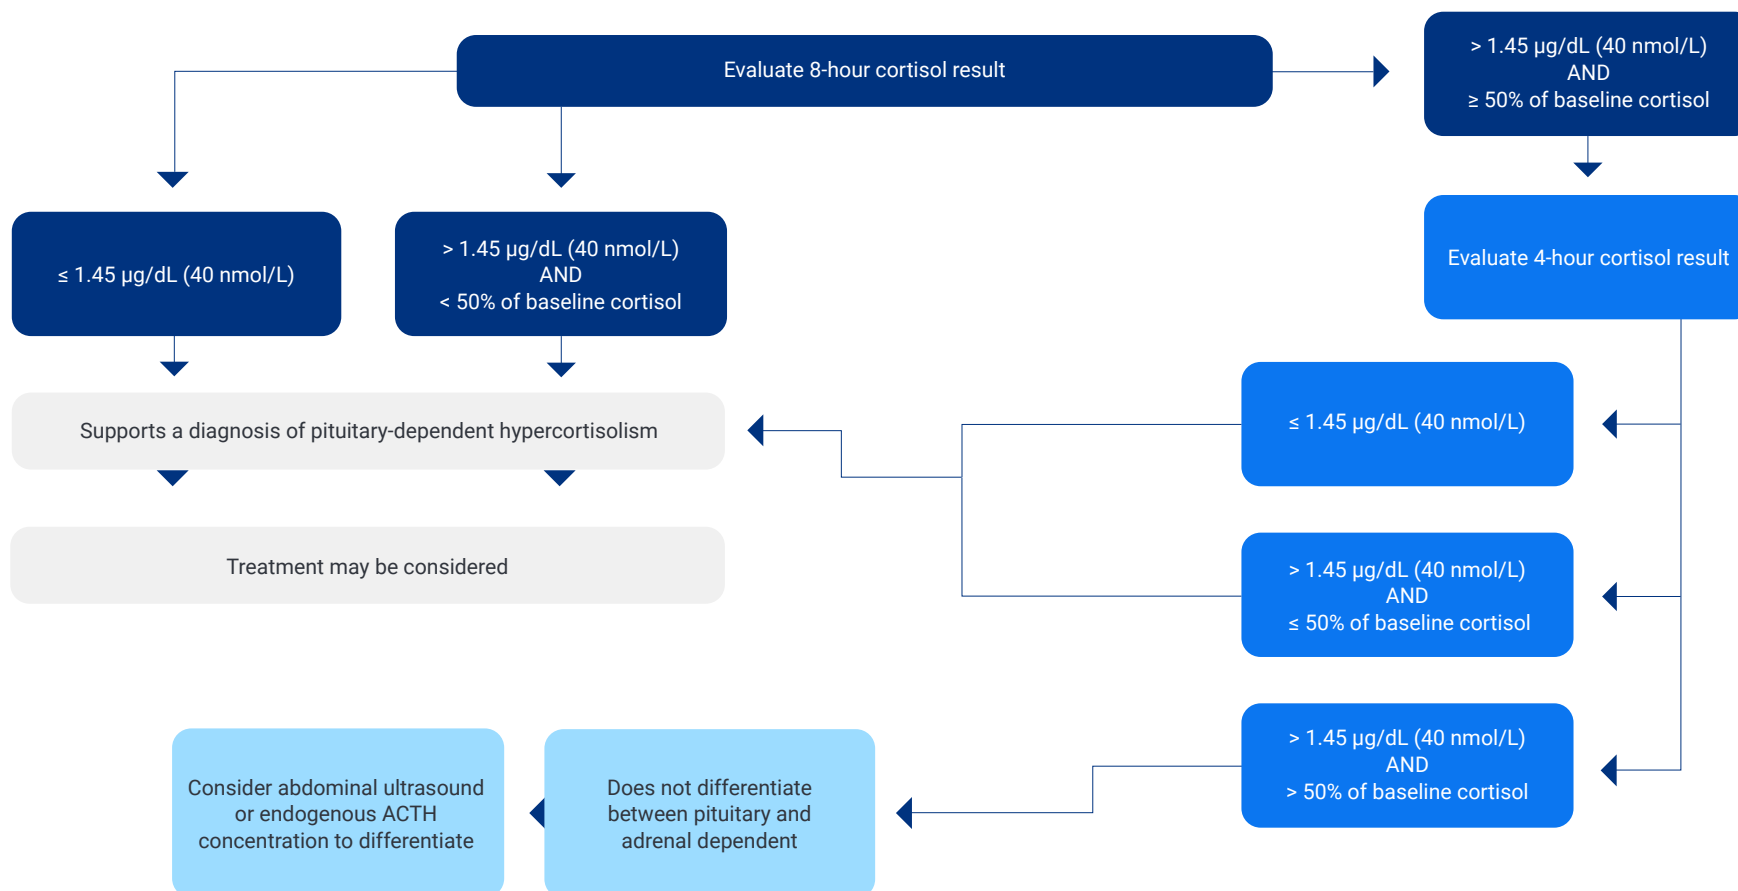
Evaluate 8-hour cortisol result

> 1.45 µg/dL (40 nmol/L)
AND
≥ 50% of baseline cortisol

Evaluate 4-hour cortisol result

≤ 1.45 µg/dL (40 nmol/L)

> 1.45 µg/dL (40 nmol/L)
AND
< 50% of baseline cortisol

Supports a diagnosis of pituitary-dependent hypercortisolism

Treatment may be considered

≤ 1.45 µg/dL (40 nmol/L)

> 1.45 µg/dL (40 nmol/L)
AND
≤ 50% of baseline cortisol

> 1.45 µg/dL (40 nmol/L)
AND
> 50% of baseline cortisol

Does not differentiate between pituitary and adrenal dependent

Consider abdominal ultrasound or endogenous ACTH concentration to differentiate